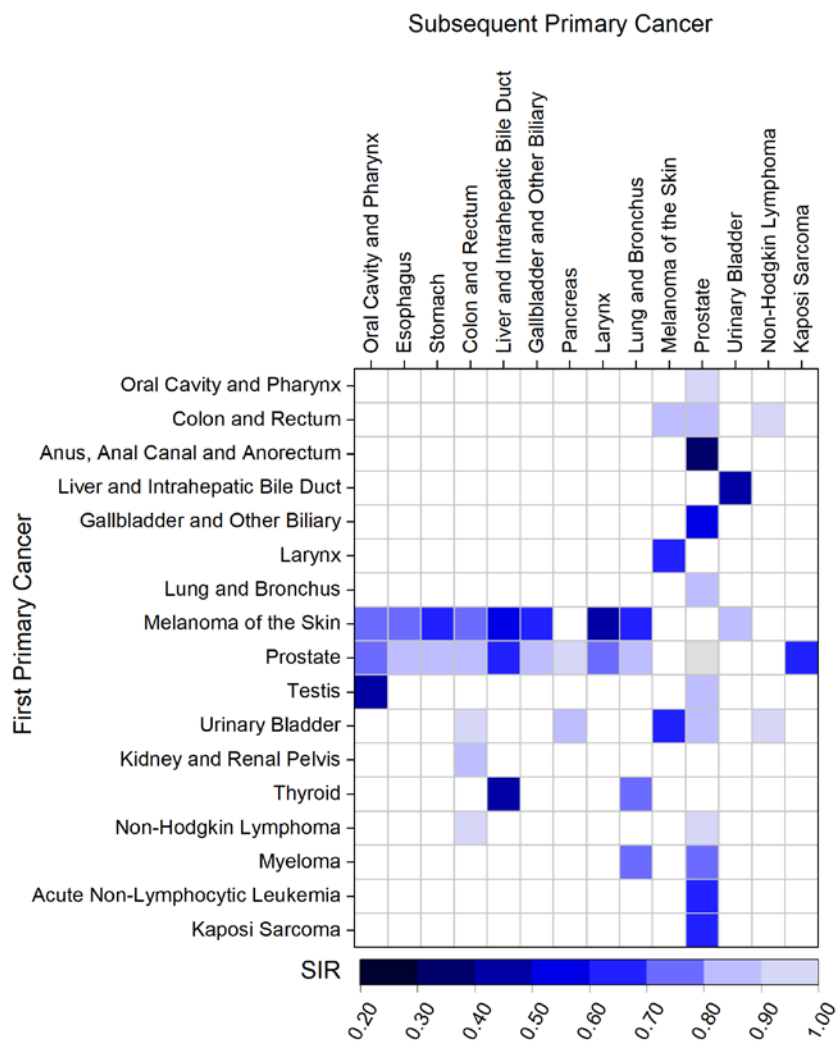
Subsequent Primary Cancer

Oral Cavity and Pharynx
Esophagus
Stomach
Colon and Rectum
Liver and Intrahepatic Bile Duct
Gallbladder and Other Biliary
Pancreas
Larynx
Lung and Bronchus
Melanoma of the Skin
Prostate
Urinary Bladder
Non-Hodgkin Lymphoma
Kaposi Sarcoma

First Primary Cancer

Oral Cavity and Pharynx
Colon and Rectum
Anus, Anal Canal and Anorectum
Liver and Intrahepatic Bile Duct
Gallbladder and Other Biliary
Larynx
Lung and Bronchus
Melanoma of the Skin
Prostate
Testis
Urinary Bladder
Kidney and Renal Pelvis
Thyroid
Non-Hodgkin Lymphoma
Myeloma
Acute Non-Lymphocytic Leukemia
Kaposi Sarcoma

SIR
0.20
0.30
0.40
0.50
0.60
0.70
0.80
0.90
1.00